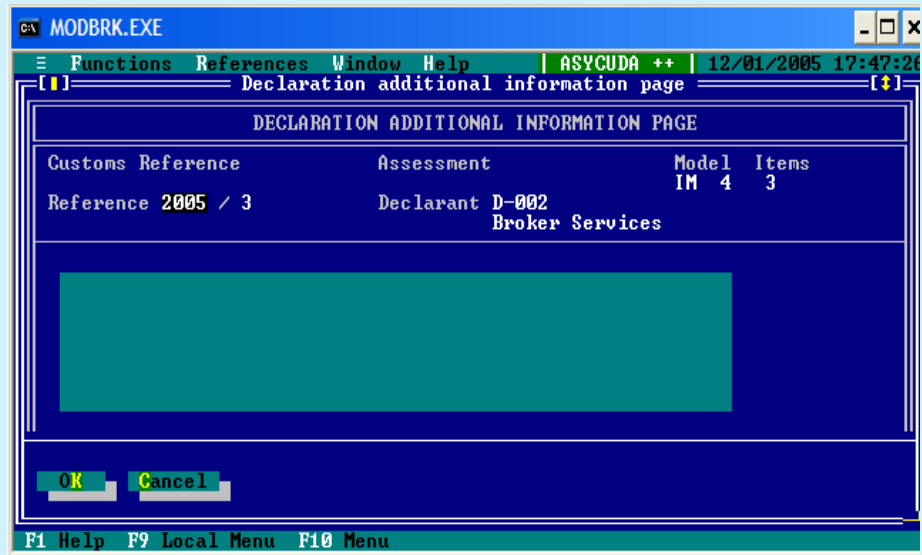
MODBRK.EXE

≡ Functions References Window Help | ASYCUDA ++ | 12/01/2005 17:47:26

[■] Declaration additional information page [↕]

DECLARATION ADDITIONAL INFORMATION PAGE

Customs Reference | Assessment | Model | Items
IM 4 3

Reference 2005 / 3 | Declarant D-002 Broker Services

OK | Cancel

F1 Help F9 Local Menu F10 Menu